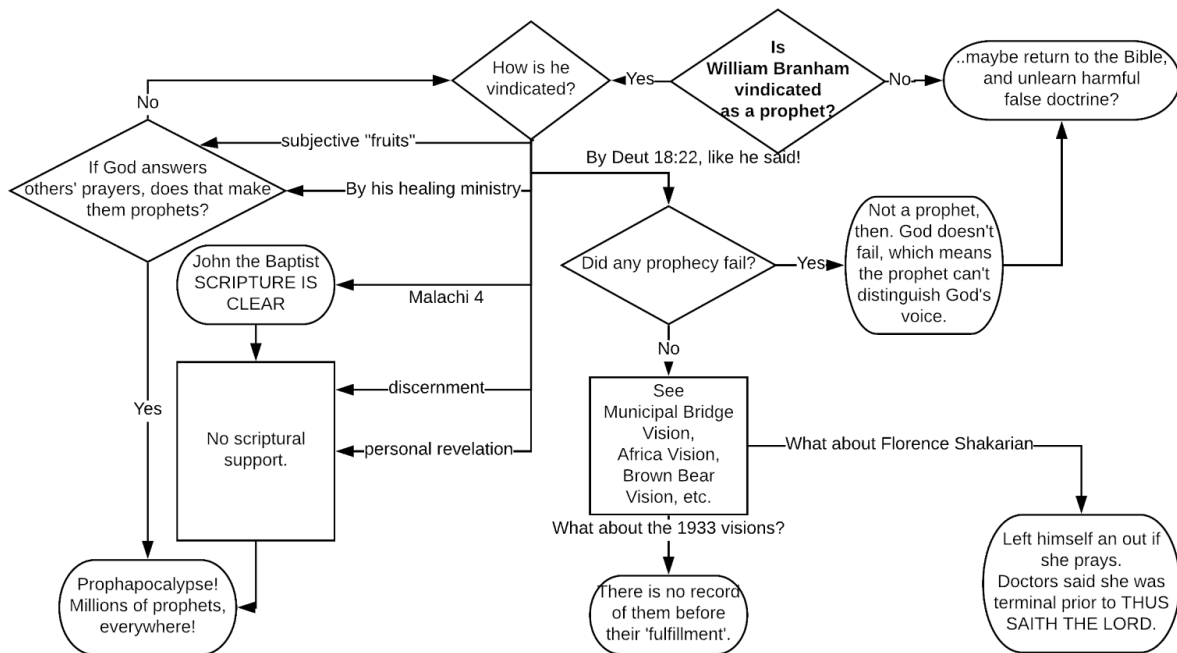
Is William Branham vindicated as a prophet?

No

..maybe return to the Bible, and unlearn harmful false doctrine?

Yes

How is he vindicated?

No

subjective "fruits"

If God answers others' prayers, does that make them prophets?

By his healing ministry

By Deut 18:22, like he said!

Did any prophecy fail?

Yes

Not a prophet, then. God doesn't fail, which means the prophet can't distinguish God's voice.

John the Baptist SCRIPTURE IS CLEAR

Malachi 4

No

Yes

discernment

No scriptural support.

personal revelation

See Municipal Bridge Vision, Africa Vision, Brown Bear Vision, etc.

What about Florence Shakarian

What about the 1933 visions?

Left himself an out if she prays. Doctors said she was terminal prior to THUS SAITH THE LORD.

Prophapocalypse! Millions of prophets, everywhere!

There is no record of them before their 'fulfillment'.